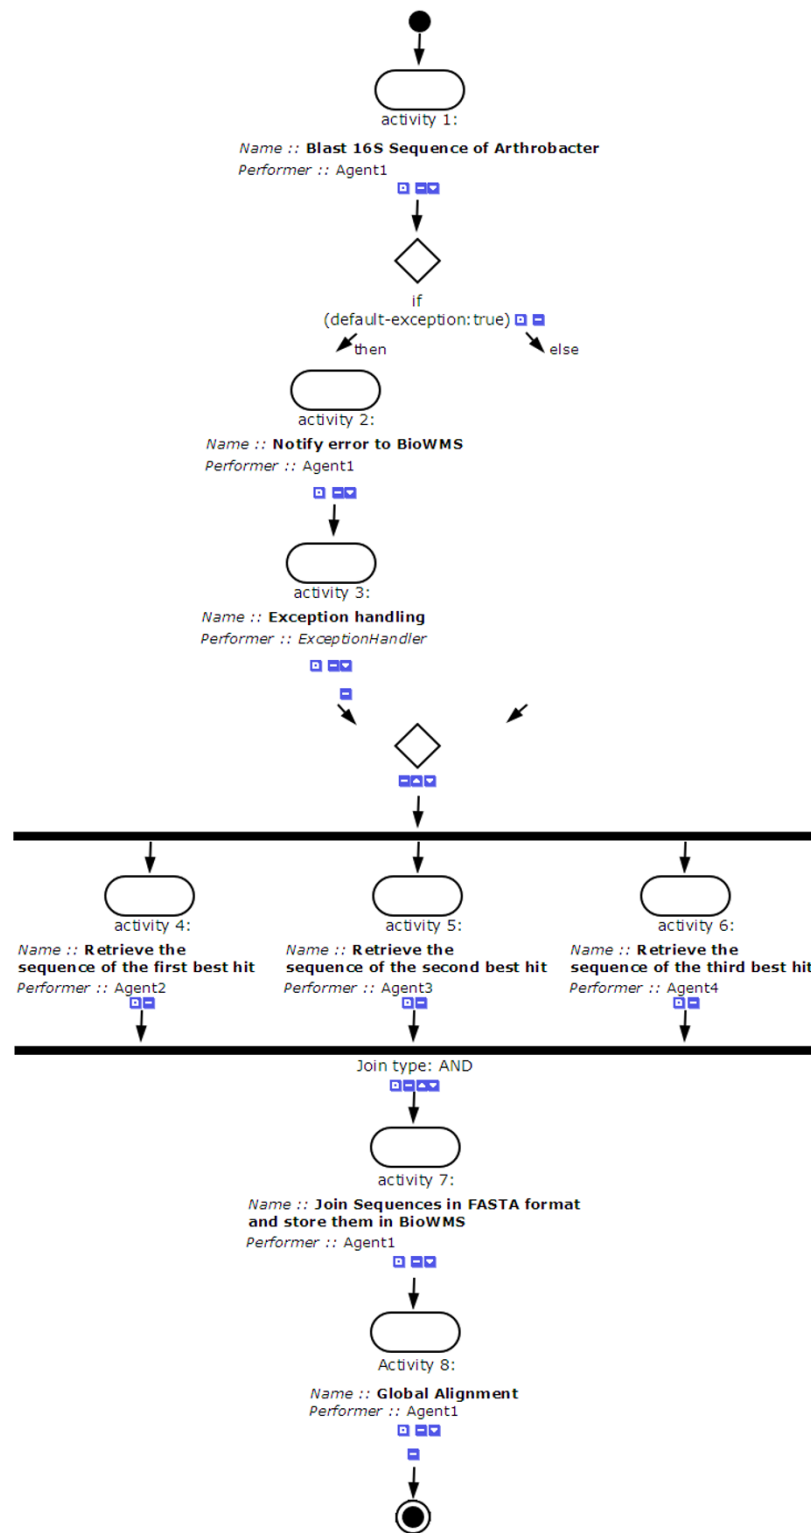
activity 1:

*Name ::* **Blast 16S Sequence of Arthrobacter**
*Performer ::* Agent1

if
(default-exception:true)

then

else

activity 2:

*Name ::* **Notify error to BioWMS**
*Performer ::* Agent1

activity 3:

*Name ::* **Exception handling**
*Performer ::* *ExceptionHandler*

activity 4:

*Name ::* **Retrieve the sequence of the first best hit**
*Performer ::* Agent2

activity 5:

*Name ::* **Retrieve the sequence of the second best hit**
*Performer ::* Agent3

activity 6:

*Name ::* **Retrieve the sequence of the third best hit**
*Performer ::* Agent4

Join type: AND

activity 7:

*Name ::* **Join Sequences in FASTA format and store them in BioWMS**
*Performer ::* Agent1

Activity 8:

*Name ::* **Global Alignment**
*Performer ::* Agent1